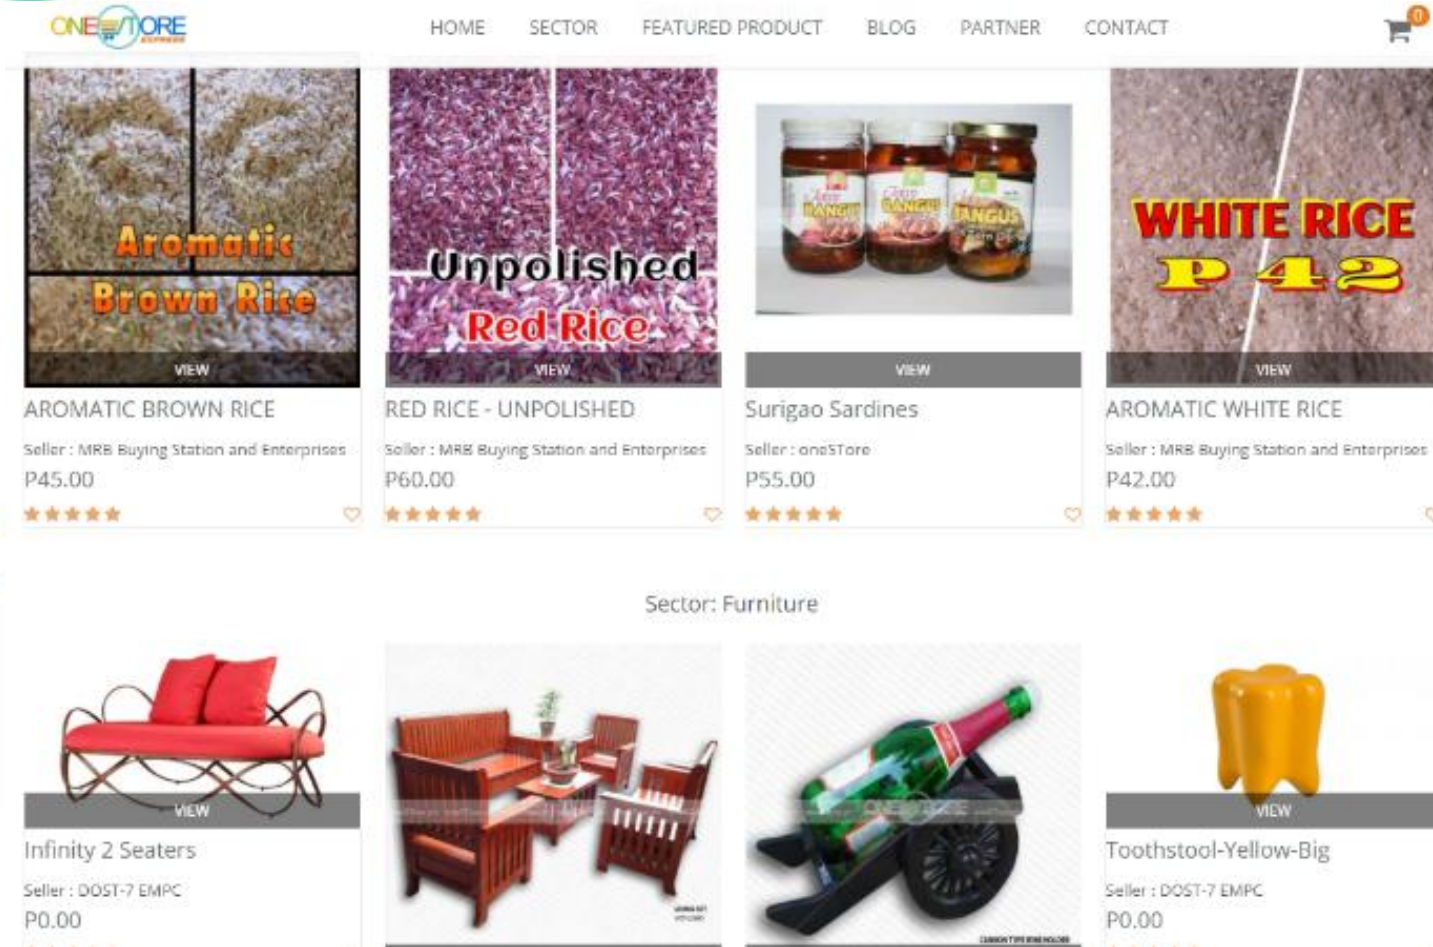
ONESTORE

HOME SECTOR FEATURED PRODUCT BLOG PARTNER CONTACT

0

Aromatic Brown Rice

VIEW

AROMATIC BROWN RICE

Seller : MRB Buying Station and Enterprises

P45.00

Unpolished Red Rice

VIEW

RED RICE - UNPOLISHED

Seller : MRB Buying Station and Enterprises

P60.00

BANGUS

VIEW

Surigao Sardines

Seller : oneStore

P55.00

WHITE RICE P 42

VIEW

AROMATIC WHITE RICE

Seller : MRB Buying Station and Enterprises

P42.00

Sector: Furniture

VIEW

Infinity 2 Seaters

Seller : DOST-7 EMPC

P0.00

ONESTORE

VIEW

Toothstool-Yellow-Big

Seller : DOST-7 EMPC

P0.00